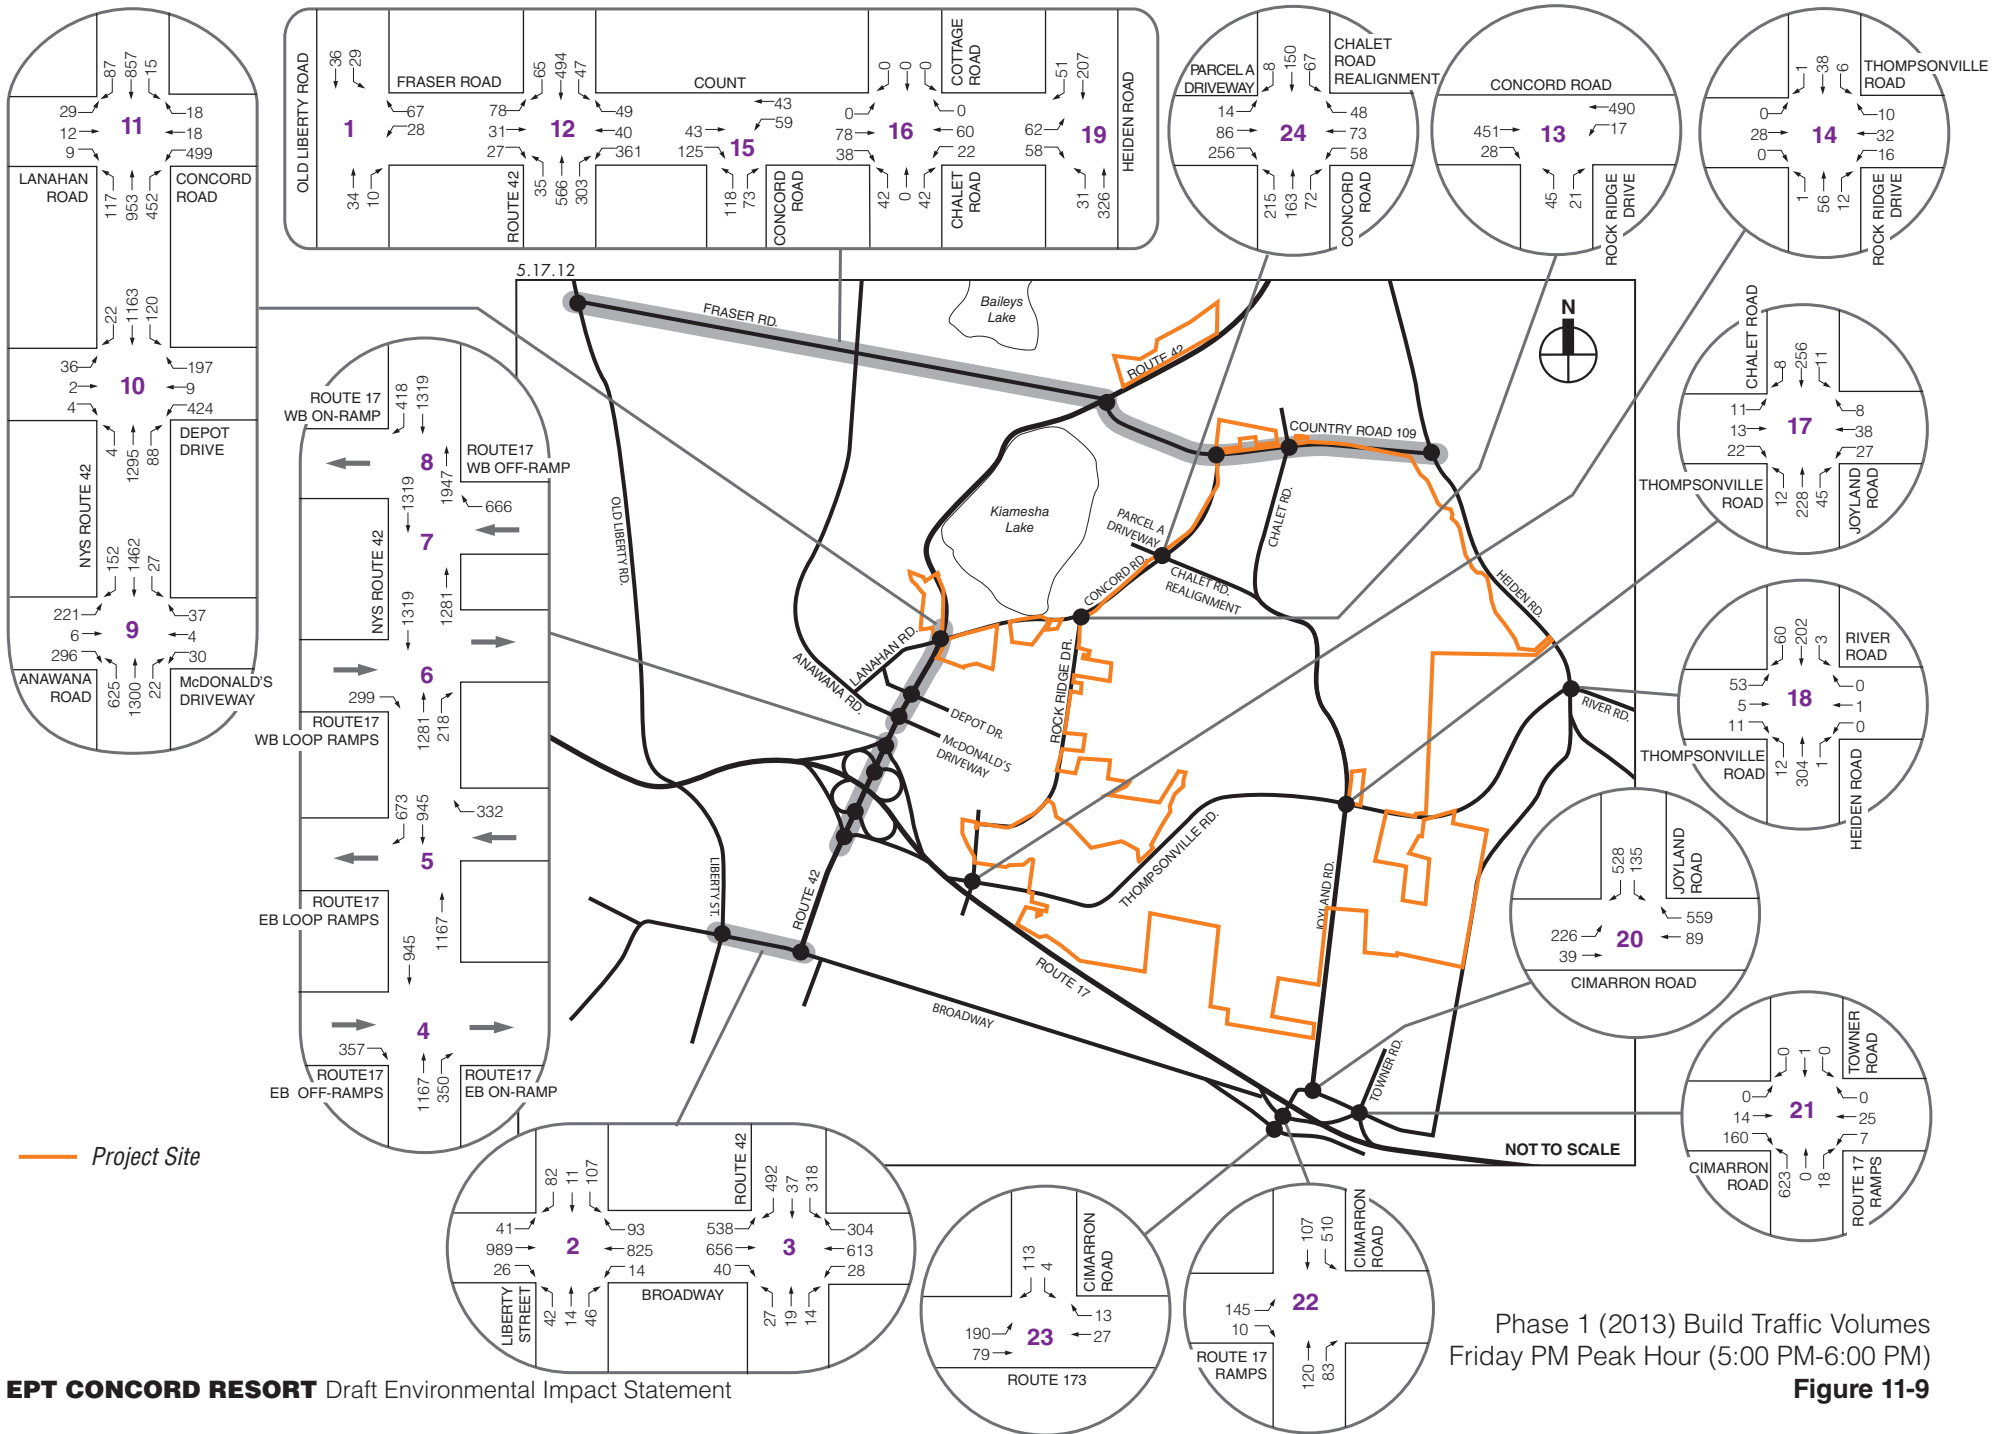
87 857 15
29 11 18
12 18
9 499
LANAHAN ROAD
CONCORD ROAD
117 953 452

22 1163 120
36 10 197
2 9
4 424
DEPOT DRIVE
4 1295 88

NYS ROUTE 42
152 1462 27
221 9 37
6 4
296 30
ANAWANA ROAD
McDONALD'S DRIVEWAY
625 1300 22

OLD LIBERTY ROAD
36 29
FRASER ROAD
67
1 28
34 10

65 494 47
78 12 49
31 40
27 361
ROUTE 42
35 566 303

COUNT
43
59
43 15
125
118 73
CONCORD ROAD

0 0 0
COTTAGE ROAD
0 16 0
78 60
38 22
42 0 42
CHALET ROAD

51 207
62 19
58
31 326
HEIDEN ROAD

PARCEL A DRIVEWAY
8 150 67
CHALET ROAD REALIGNMENT
14 24 48
86 73
256 58
215 163 72
CONCORD ROAD

CONCORD ROAD
490
451 13 17
28
45 21
ROCK RIDGE DRIVE

1 38 6
THOMPSONVILLE ROAD
0 14 10
28 32
0 16
1 56 12
ROCK RIDGE DRIVE

5.17.12

ROUTE 17 WB ON-RAMP
418 1319
8
ROUTE17 WB OFF-RAMP
1947
1319 666
7
NYS ROUTE 42
1319 1281
6
299
ROUTE17 WB LOOP RAMPS
1281 218
673 945 332
5
ROUTE17 EB LOOP RAMPS
945 1167
4
357
ROUTE17 EB OFF-RAMPS
1167 350
ROUTE17 EB ON-RAMP

FRASER RD.
Baileys Lake
ROUTE 42
COUNTRY ROAD 109
N
Kiamesha Lake
PARCEL A DRIVEWAY
CHALET RD.
OLD LIBERTY RD.
CONCORD RD.
CHALET RD. REALIGNMENT
HEIDEN RD.
LANAHAN RD.
ANAWANA RD.
DEPOT DR.
McDONALD'S DRIVEWAY
ROCK RIDGE DR.
RIVER RD.
LIBERTY ST.
ROUTE 42
THOMPSONVILLE RD.
JOYLAND RD.
ROUTE 17
BROADWAY
TOWNER RD.
NOT TO SCALE

CHALET ROAD
8 256 11
11 17 8
13 38
22 27
THOMPSONVILLE ROAD
12 228 45
JOYLAND ROAD

60 202 3
RIVER ROAD
53 18 0
5 1
11 0
THOMPSONVILLE ROAD
12 304 1
HEIDEN ROAD

528 135
JOYLAND ROAD
559
226 20 89
39
CIMARRON ROAD

0 1 0
TOWNER ROAD
0 21 0
14 25
160 7
CIMARRON ROAD
623 0 18
ROUTE 17 RAMPS

Project Site

82 11 107
41 2 93
989 825
26 14
LIBERTY STREET
42 14 46

ROUTE 42
492 37 318
538 3 304
656 613
40 28
BROADWAY
27 19 14

113 4
CIMARRON ROAD
13
190 23 27
79
ROUTE 173

107 510
CIMARRON ROAD
145 22
10
ROUTE 17 RAMPS
120 83

Phase 1 (2013) Build Traffic Volumes
Friday PM Peak Hour (5:00 PM-6:00 PM)
Figure 11-9

EPT CONCORD RESORT Draft Environmental Impact Statement